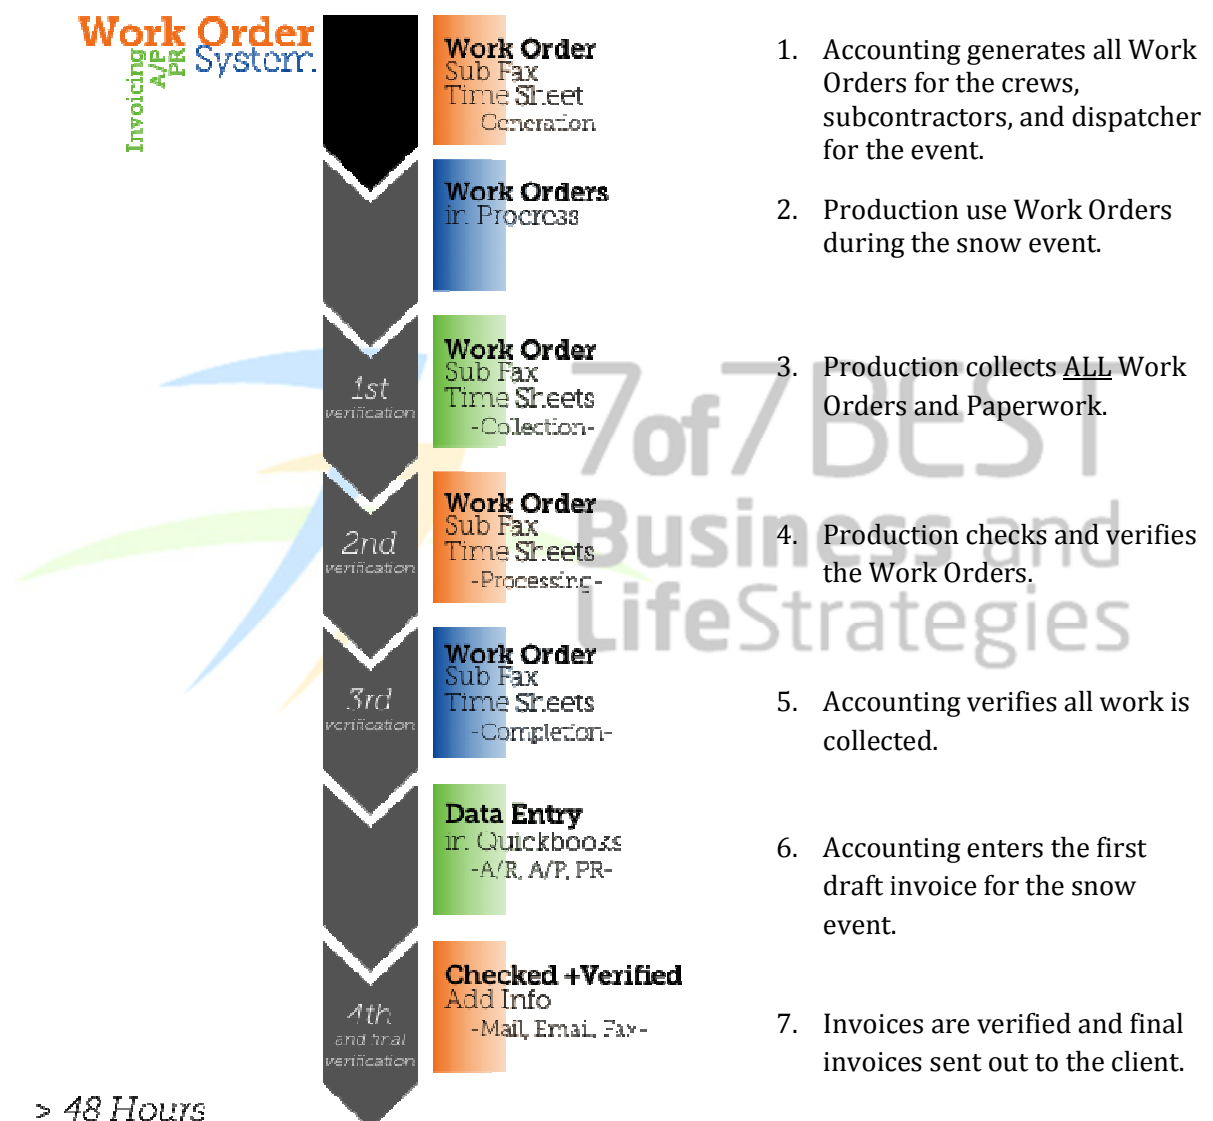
Work Order System
Invoicing
A/P
PR

Work Order
Sub Fax
Time Sheet
Generation

Work Orders
in Process

1st
verification

Work Order
Sub Fax
Time Sheets
-Collection-

2nd
verification

Work Order
Sub Fax
Time Sheets
-Processing-

3rd
verification

Work Order
Sub Fax
Time Sheets
-Completion-

Data Entry
in Quickbooks
-A/R, A/P, PR-

4th
and final
verification

Checked +Verified
Add Info
-Mail, Email, Fax-

> 48 Hours

1. Accounting generates all Work Orders for the crews, subcontractors, and dispatcher for the event.

2. Production use Work Orders during the snow event.

3. Production collects ALL Work Orders and Paperwork.

4. Production checks and verifies the Work Orders.

5. Accounting verifies all work is collected.

6. Accounting enters the first draft invoice for the snow event.

7. Invoices are verified and final invoices sent out to the client.

7of7 BEST Business and LifeStrategies